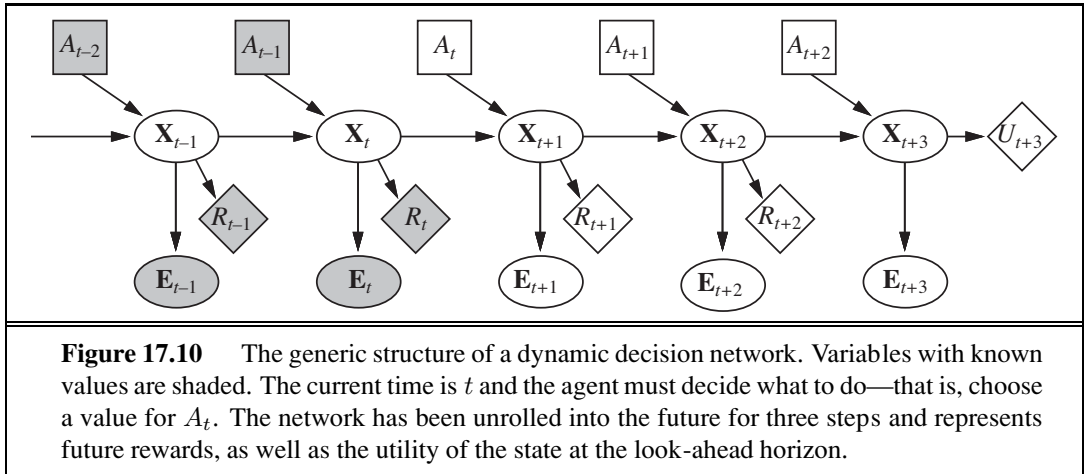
$A_{t-2}$ $A_{t-1}$ $A_t$ $A_{t+1}$ $A_{t+2}$

$\mathbf{X}_{t-1}$ $\mathbf{X}_t$ $\mathbf{X}_{t+1}$ $\mathbf{X}_{t+2}$ $\mathbf{X}_{t+3}$ $U_{t+3}$

$R_{t-1}$ $R_t$ $R_{t+1}$ $R_{t+2}$

$\mathbf{E}_{t-1}$ $\mathbf{E}_t$ $\mathbf{E}_{t+1}$ $\mathbf{E}_{t+2}$ $\mathbf{E}_{t+3}$

**Figure 17.10** The generic structure of a dynamic decision network. Variables with known values are shaded. The current time is $t$ and the agent must decide what to do—that is, choose a value for $A_t$. The network has been unrolled into the future for three steps and represents future rewards, as well as the utility of the state at the look-ahead horizon.